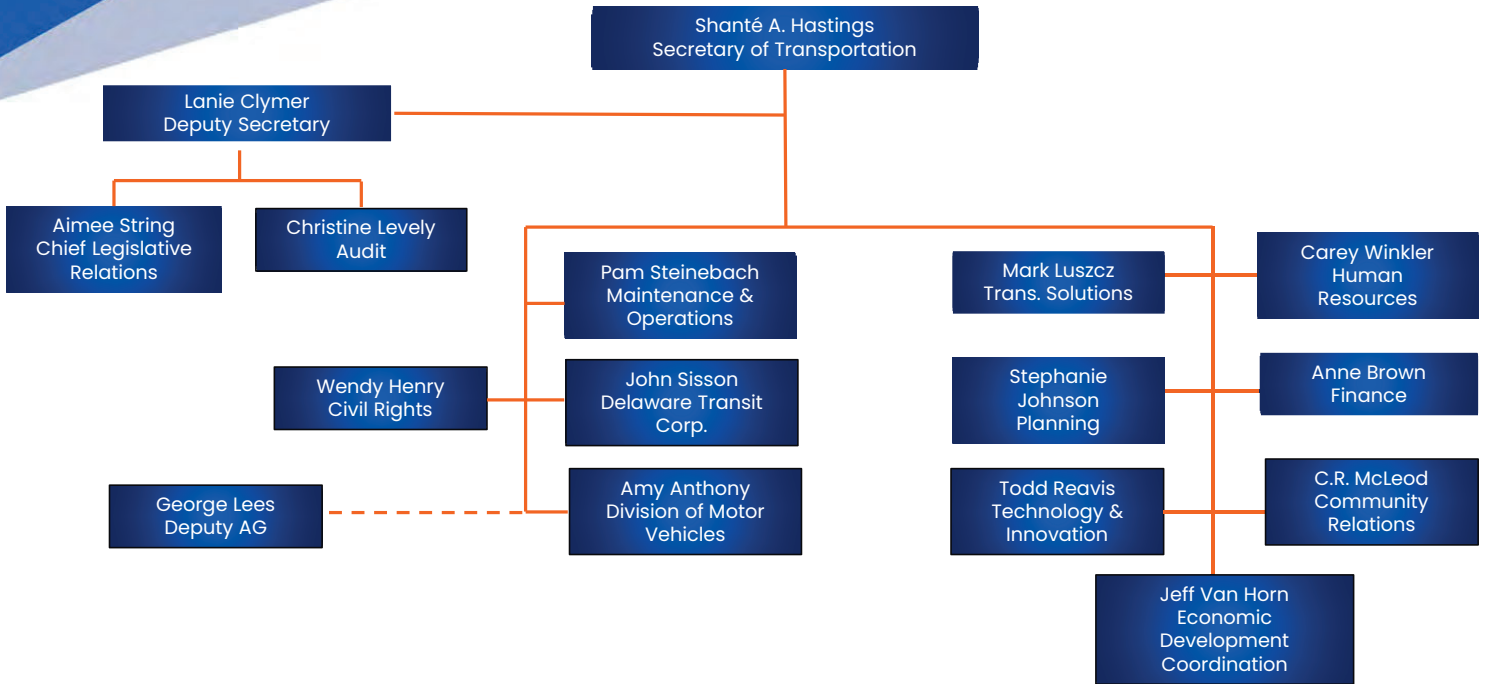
Shanté A. Hastings
Secretary of Transportation

Lanie Clymer
Deputy Secretary

Aimee String
Chief Legislative Relations

Christine Levely
Audit

Pam Steinebach
Maintenance & Operations

Wendy Henry
Civil Rights

John Sisson
Delaware Transit Corp.

George Lees
Deputy AG

Amy Anthony
Division of Motor Vehicles

Mark Luszcz
Trans. Solutions

Carey Winkler
Human Resources

Stephanie Johnson
Planning

Anne Brown
Finance

Todd Reavis
Technology & Innovation

C.R. McLeod
Community Relations

Jeff Van Horn
Economic Development Coordination